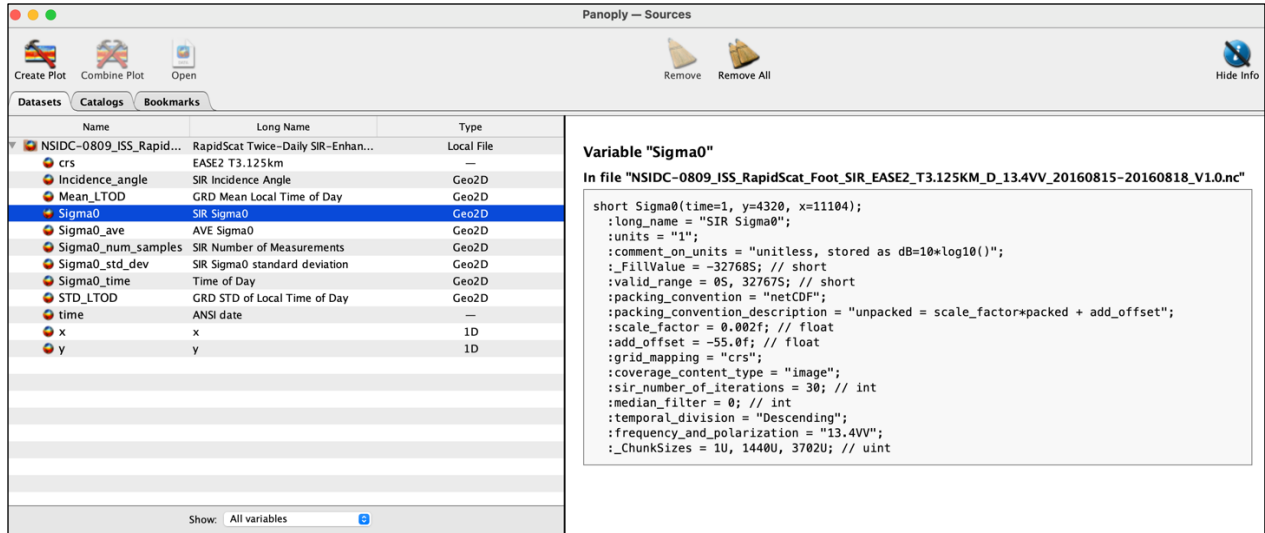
Panoply — Sources

Create Plot Combine Plot Open

Remove Remove All

Hide Info

Datasets Catalogs Bookmarks

| Name | Long Name | Type |
|---|---|---|
| NSIDC-0809_ISS_Rapid... | RapidScat Twice-Daily SIR-Enhan... | Local File |
| crs | EASE2 T3.125km | — |
| Incidence_angle | SIR Incidence Angle | Geo2D |
| Mean_LTOD | GRD Mean Local Time of Day | Geo2D |
| Sigma0 | SIR Sigma0 | Geo2D |
| Sigma0_ave | AVE Sigma0 | Geo2D |
| Sigma0_num_samples | SIR Number of Measurements | Geo2D |
| Sigma0_std_dev | SIR Sigma0 standard deviation | Geo2D |
| Sigma0_time | Time of Day | Geo2D |
| STD_LTOD | GRD STD of Local Time of Day | Geo2D |
| time | ANSI date | — |
| x | x | 1D |
| y | y | 1D |

Show: All variables

Variable "Sigma0"

In file "NSIDC-0809_ISS_RapidScat_Foot_SIR_EASE2_T3.125KM_D_13.4VV_20160815-20160818_V1.0.nc"

short Sigma0(time=1, y=4320, x=11104);
:long_name = "SIR Sigma0";
:units = "1";
:comment_on_units = "unitless, stored as dB=10*log10()";
:_FillValue = -32768S; // short
:valid_range = 0S, 32767S; // short
:packing_convention = "netCDF";
:packing_convention_description = "unpacked = scale_factor*packed + add_offset";
:scale_factor = 0.002f; // float
:add_offset = -55.0f; // float
:grid_mapping = "crs";
:coverage_content_type = "image";
:sir_number_of_iterations = 30; // int
:median_filter = 0; // int
:temporal_division = "Descending";
:frequency_and_polarization = "13.4VV";
:_ChunkSizes = 1U, 1440U, 3702U; // uint